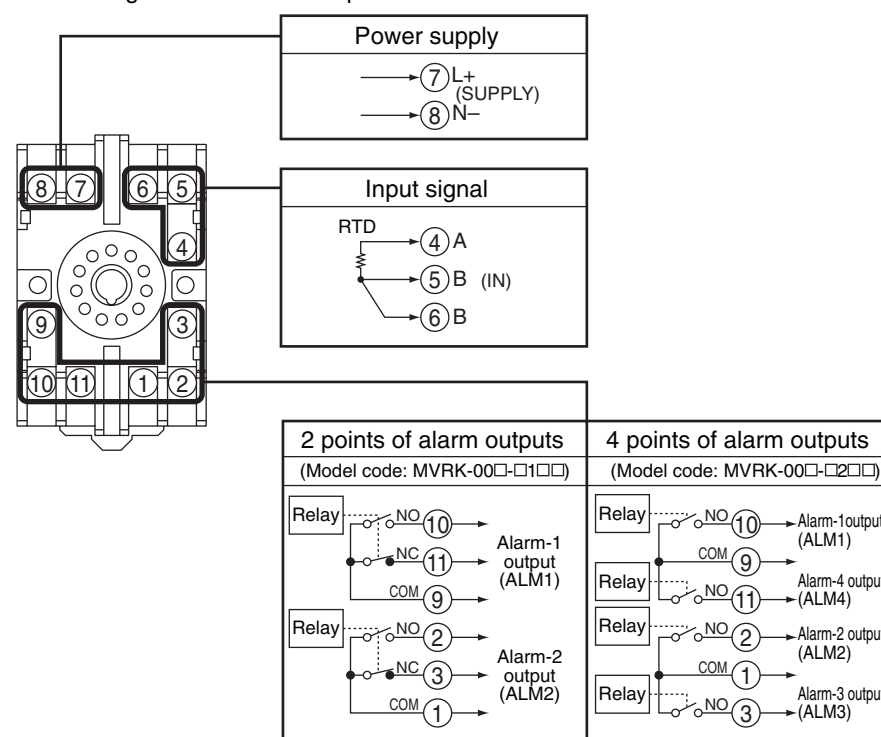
Power supply

⑦ L+ (SUPPLY)
⑧ N–

8 7 6 5 4 9 3 10 11 1 2

Input signal

RTD
④ A
⑤ B (IN)
⑥ B

| 2 points of alarm outputs | 4 points of alarm outputs |
|---|---|
| (Model code: MVRK-00□-□1□□) | (Model code: MVRK-00□-□2□□) |

Relay NO ⑩ NC ⑪ COM ⑨ Alarm-1 output (ALM1)
Relay NO ② NC ③ COM ① Alarm-2 output (ALM2)

Relay NO ⑩ Alarm-1 output (ALM1)
COM ⑨
Relay NO ⑪ Alarm-4 output (ALM4)
Relay NO ② Alarm-2 output (ALM2)
COM ①
Relay NO ③ Alarm-3 output (ALM3)